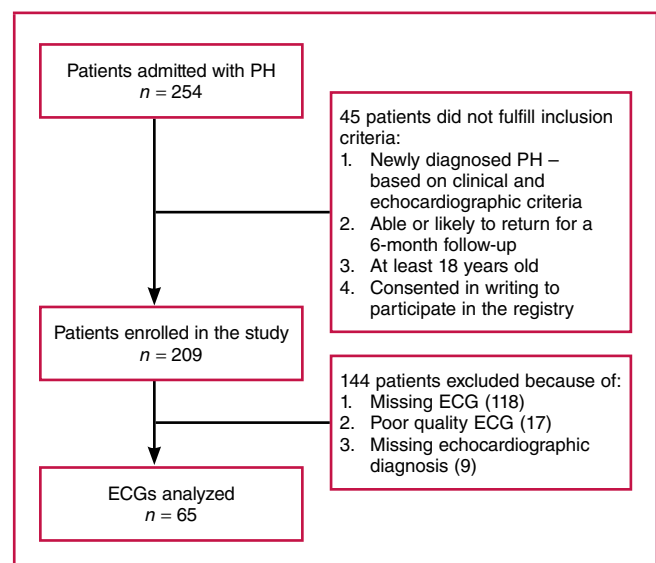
Patients admitted with PH
$n = 254$

45 patients did not fulfill inclusion criteria:
1. Newly diagnosed PH – based on clinical and echocardiographic criteria
2. Able or likely to return for a 6-month follow-up
3. At least 18 years old
4. Consented in writing to participate in the registry

Patients enrolled in the study
$n = 209$

144 patients excluded because of:
1. Missing ECG (118)
2. Poor quality ECG (17)
3. Missing echocardiographic diagnosis (9)

ECGs analyzed
$n = 65$